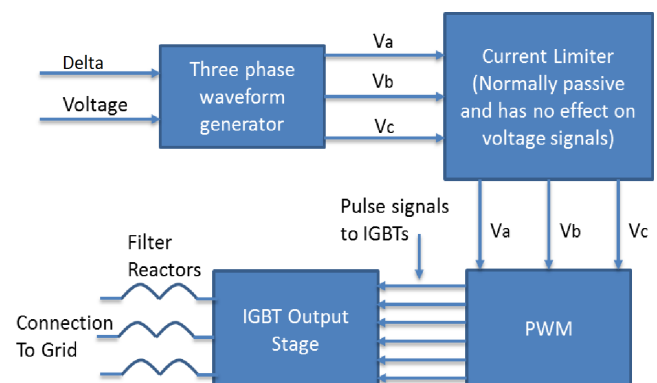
Delta

Voltage

Three phase waveform generator

Va

Vb

Vc

Current Limiter (Normally passive and has no effect on voltage signals)

Pulse signals to IGBTs

Va

Vb

Vc

Filter Reactors

Connection To Grid

IGBT Output Stage

PWM